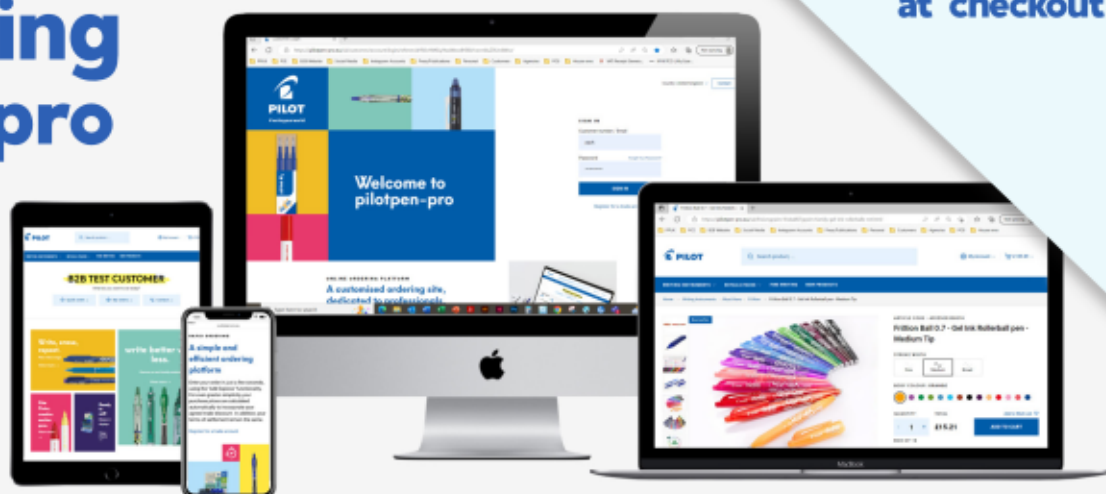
ing
pro

at checkout

PILOT

Welcome to pilotpen-pro

SIGN IN

SIGN IN

ONLINE ORDERING PLATFORM

A customised ordering site, dedicated to professionals

B2B TEST CUSTOMER

Write, erase, repeat

write better use less

A simple and efficient ordering platform

PILOT

Search product...

FriXion Ball 0.7 - Gel Ink Rollerball pen - Medium Tip

£15.21

ADD TO CART

MacBook